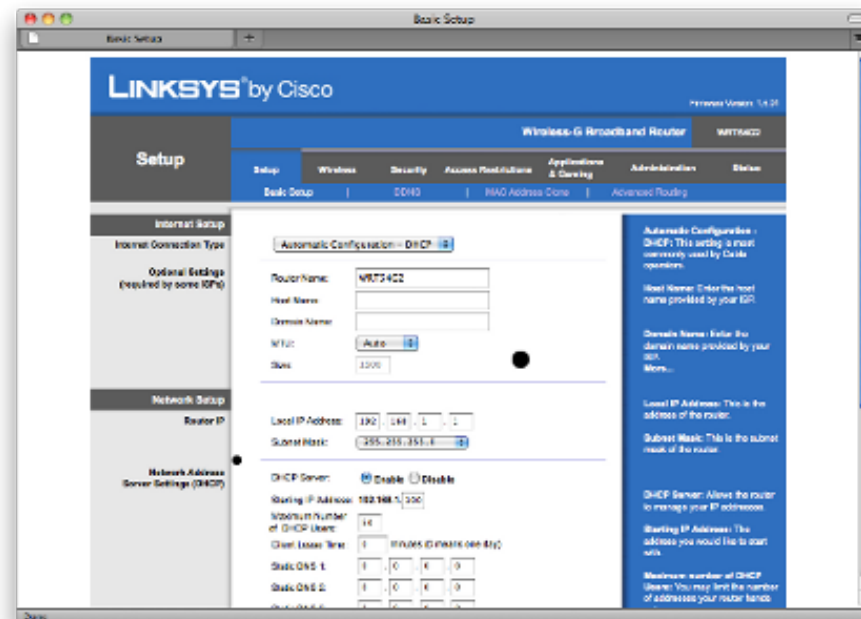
Basic Setup

Basic Setup

+

LINKSYS® by Cisco

Firmware Version: 1.4.01

Wireless-G Broadband Router

WRT54G2

Setup

Setup | Wireless | Security | Access Restrictions | Applications & Gaming | Administration | Status

Basic Setup | DDNS | MAC Address Clone | Advanced Routing

Internet Setup

Internet Connection Type

Automatic Configuration - DHCP

Optional Settings (required by some ISPs)

Router Name: WRT54G2

Host Name:

Domain Name:

MTU: Auto

Size: 1500

Network Setup

Router IP

Local IP Address: 192 . 168 . 1 . 1

Subnet Mask: 255.255.255.0

Network Address Server Settings (DHCP)

DHCP Server: Enable Disable

Starting IP Address: 192.168.1. 100

Maximum Number of DHCP Users: 50

Client Lease Time: 0 minutes (0 means one day)

Static DNS 1: 0 . 0 . 0 . 0

Static DNS 2: 0 . 0 . 0 . 0

Static DNS 3: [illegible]

Automatic Configuration - DHCP: This setting is most commonly used by Cable operators.

Host Name: Enter the host name provided by your ISP.

Domain Name: Enter the domain name provided by your ISP.

More...

Local IP Address: This is the address of the router.

Subnet Mask: This is the subnet mask of the router.

DHCP Server: Allows the router to manage your IP addresses.

Starting IP Address: The address you would like to start with.

Maximum number of DHCP Users: You may limit the number of addresses your router hands

Done